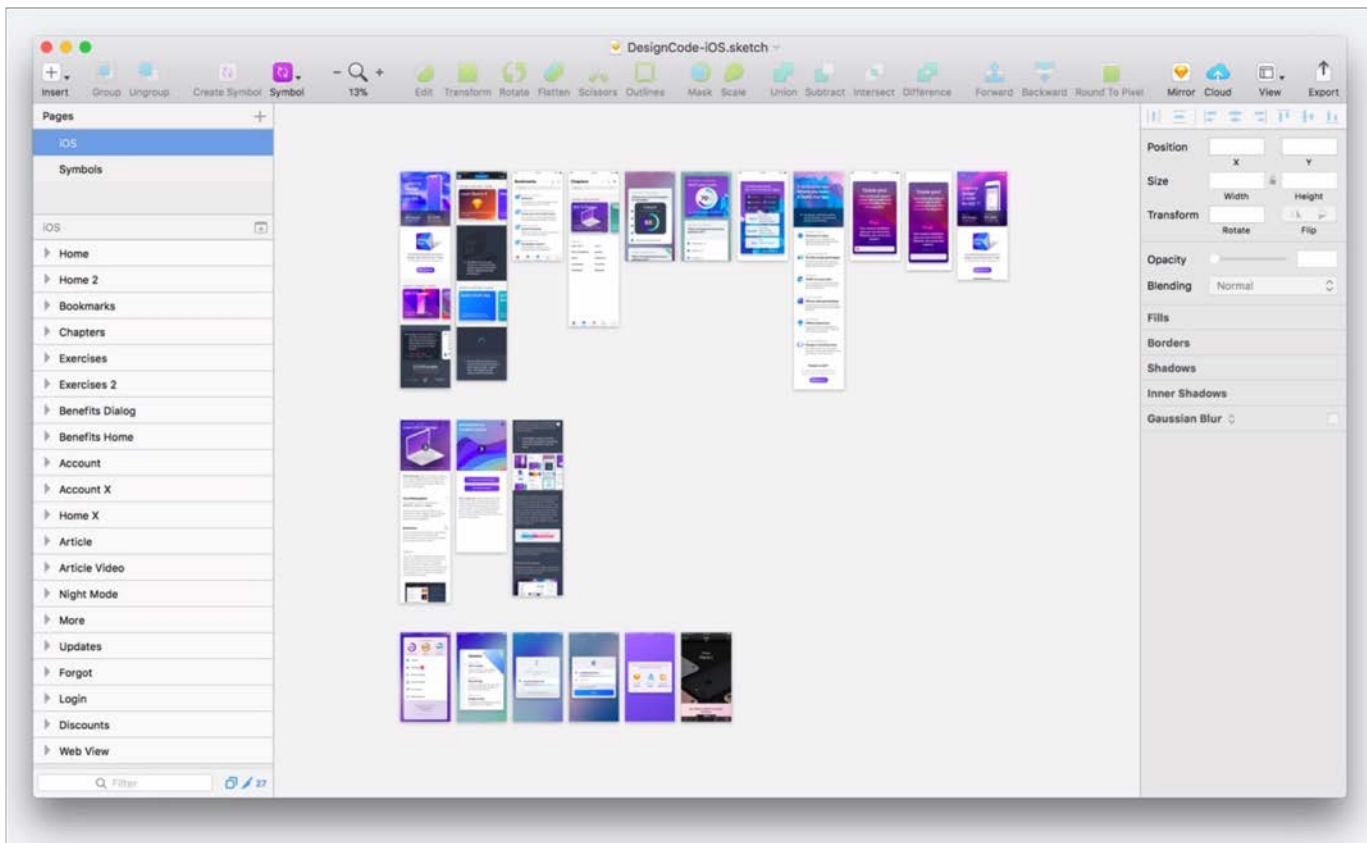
DesignCode-iOS.sketch

Insert Group Ungroup Create Symbol Symbol 13% Edit Transform Rotate Flatten Scissors Outlines Mask Scale Union Subtract Intersect Difference Forward Backward Round To Pixel Mirror Cloud View Export

Pages
iOS
Symbols

iOS
Home
Home 2
Bookmarks
Chapters
Exercises
Exercises 2
Benefits Dialog
Benefits Home
Account
Account X
Home X
Article
Article Video
Night Mode
More
Updates
Forgot
Login
Discounts
Web View

Filter
27

Position
X Y
Size
Width Height
Transform
Rotate Flip
Opacity
Blending Normal
Fills
Borders
Shadows
Inner Shadows
Gaussian Blur